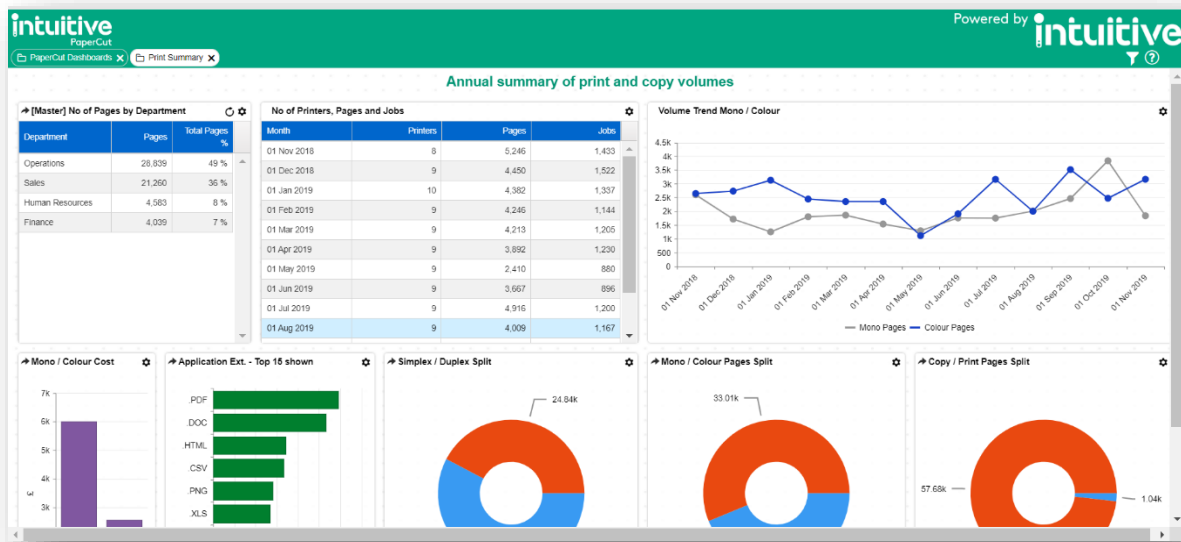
intuitive PaperCut

PaperCut Dashboards ✕ | Print Summary ✕

Powered by intuitive

Annual summary of print and copy volumes

[Master] No of Pages by Department

| Department | Pages | Total Pages % |
|---|---|---|
| Operations | 28,839 | 49 % |
| Sales | 21,260 | 36 % |
| Human Resources | 4,583 | 8 % |
| Finance | 4,039 | 7 % |

No of Printers, Pages and Jobs

| Month | Printers | Pages | Jobs |
|---|---|---|---|
| 01 Nov 2018 | 8 | 5,246 | 1,433 |
| 01 Dec 2018 | 9 | 4,450 | 1,522 |
| 01 Jan 2019 | 10 | 4,382 | 1,337 |
| 01 Feb 2019 | 9 | 4,246 | 1,144 |
| 01 Mar 2019 | 9 | 4,213 | 1,205 |
| 01 Apr 2019 | 9 | 3,892 | 1,230 |
| 01 May 2019 | 9 | 2,410 | 880 |
| 01 Jun 2019 | 9 | 3,667 | 896 |
| 01 Jul 2019 | 9 | 4,916 | 1,200 |
| 01 Aug 2019 | 9 | 4,009 | 1,167 |

Volume Trend Mono / Colour

4.5k 4k 3.5k 3k 2.5k 2k 1.5k 1k 500 0

01 Nov 2018 01 Dec 2018 01 Jan 2019 01 Feb 2019 01 Mar 2019 01 Apr 2019 01 May 2019 01 Jun 2019 01 Jul 2019 01 Aug 2019 01 Sep 2019 01 Oct 2019 01 Nov 2019

Mono Pages Colour Pages

Mono / Colour Cost

7k 6k 5k 4k 3k
£

Application Ext. - Top 15 shown

.PDF .DOC .HTML .CSV .PNG .XLS

Simplex / Duplex Split

24.84k

Mono / Colour Pages Split

33.01k

Copy / Print Pages Split

57.68k
1.04k